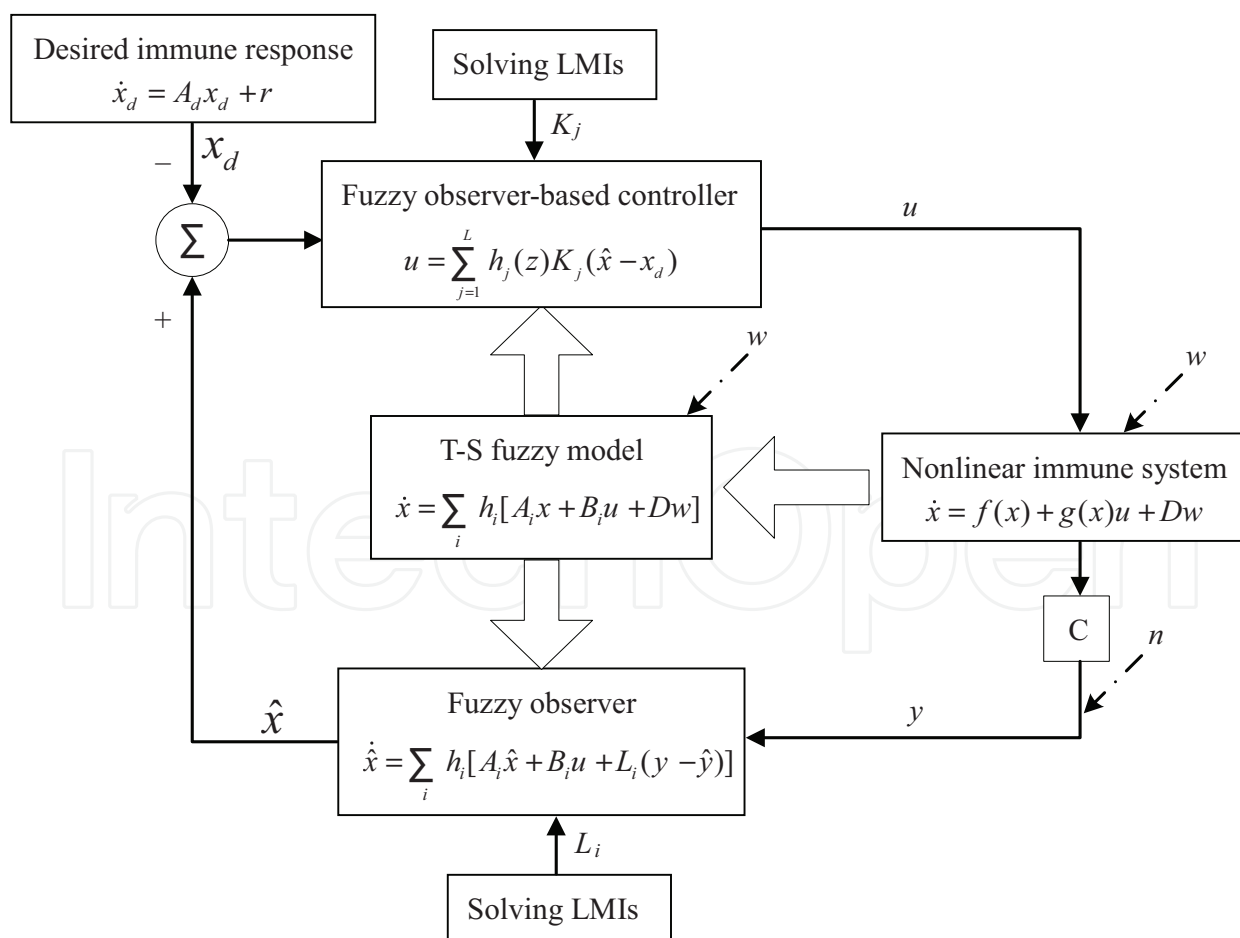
Desired immune response
$\dot{x}_d = A_d x_d + r$

Solving LMIs

$K_j$

$-$ $x_d$

$\Sigma$

$+$

Fuzzy observer-based controller
$u = \sum_{j=1}^{L} h_j(z) K_j (\hat{x} - x_d)$

$u$

$w$

$w$

T-S fuzzy model
$\dot{x} = \sum_i h_i [A_i x + B_i u + Dw]$

Nonlinear immune system
$\dot{x} = f(x) + g(x)u + Dw$

C

$n$

$\hat{x}$

Fuzzy observer
$\dot{\hat{x}} = \sum_i h_i [A_i \hat{x} + B_i u + L_i (y - \hat{y})]$

$y$

$L_i$

Solving LMIs

IntechOpen